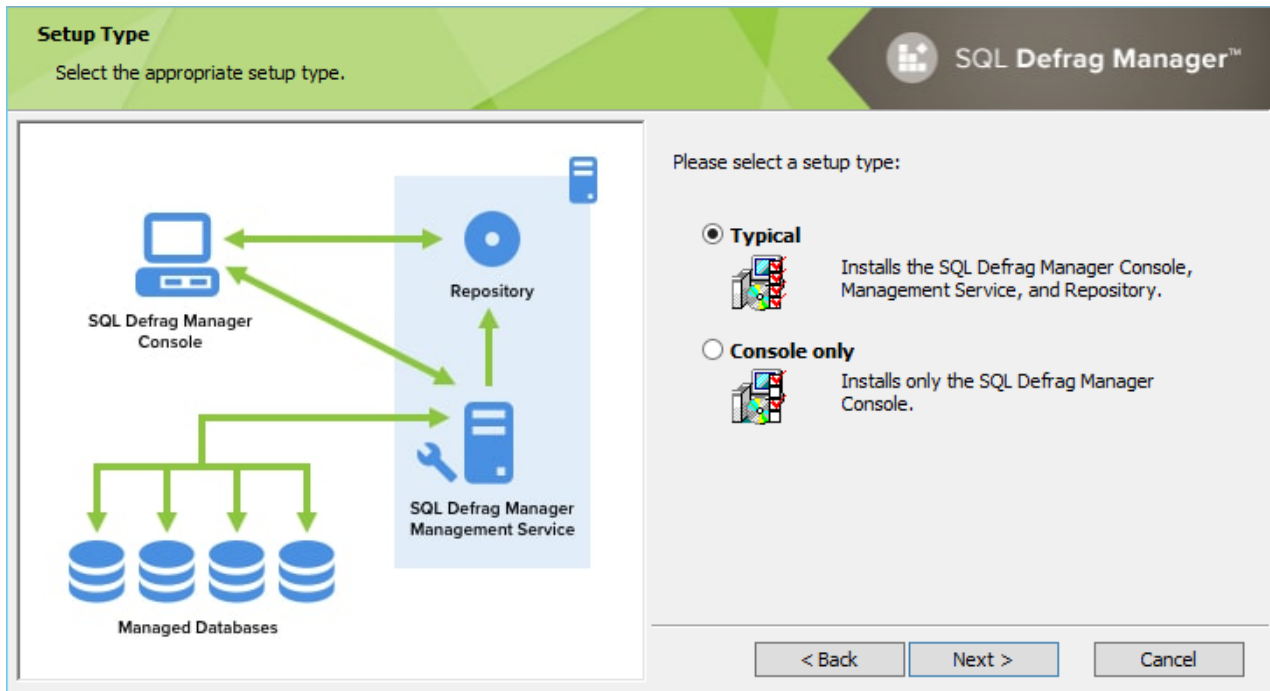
Setup Type
Select the appropriate setup type.

SQL Defrag Manager™

SQL Defrag Manager Console

Repository

SQL Defrag Manager Management Service

Managed Databases

Please select a setup type:

Typical
Installs the SQL Defrag Manager Console, Management Service, and Repository.

Console only
Installs only the SQL Defrag Manager Console.

< Back
Next >
Cancel